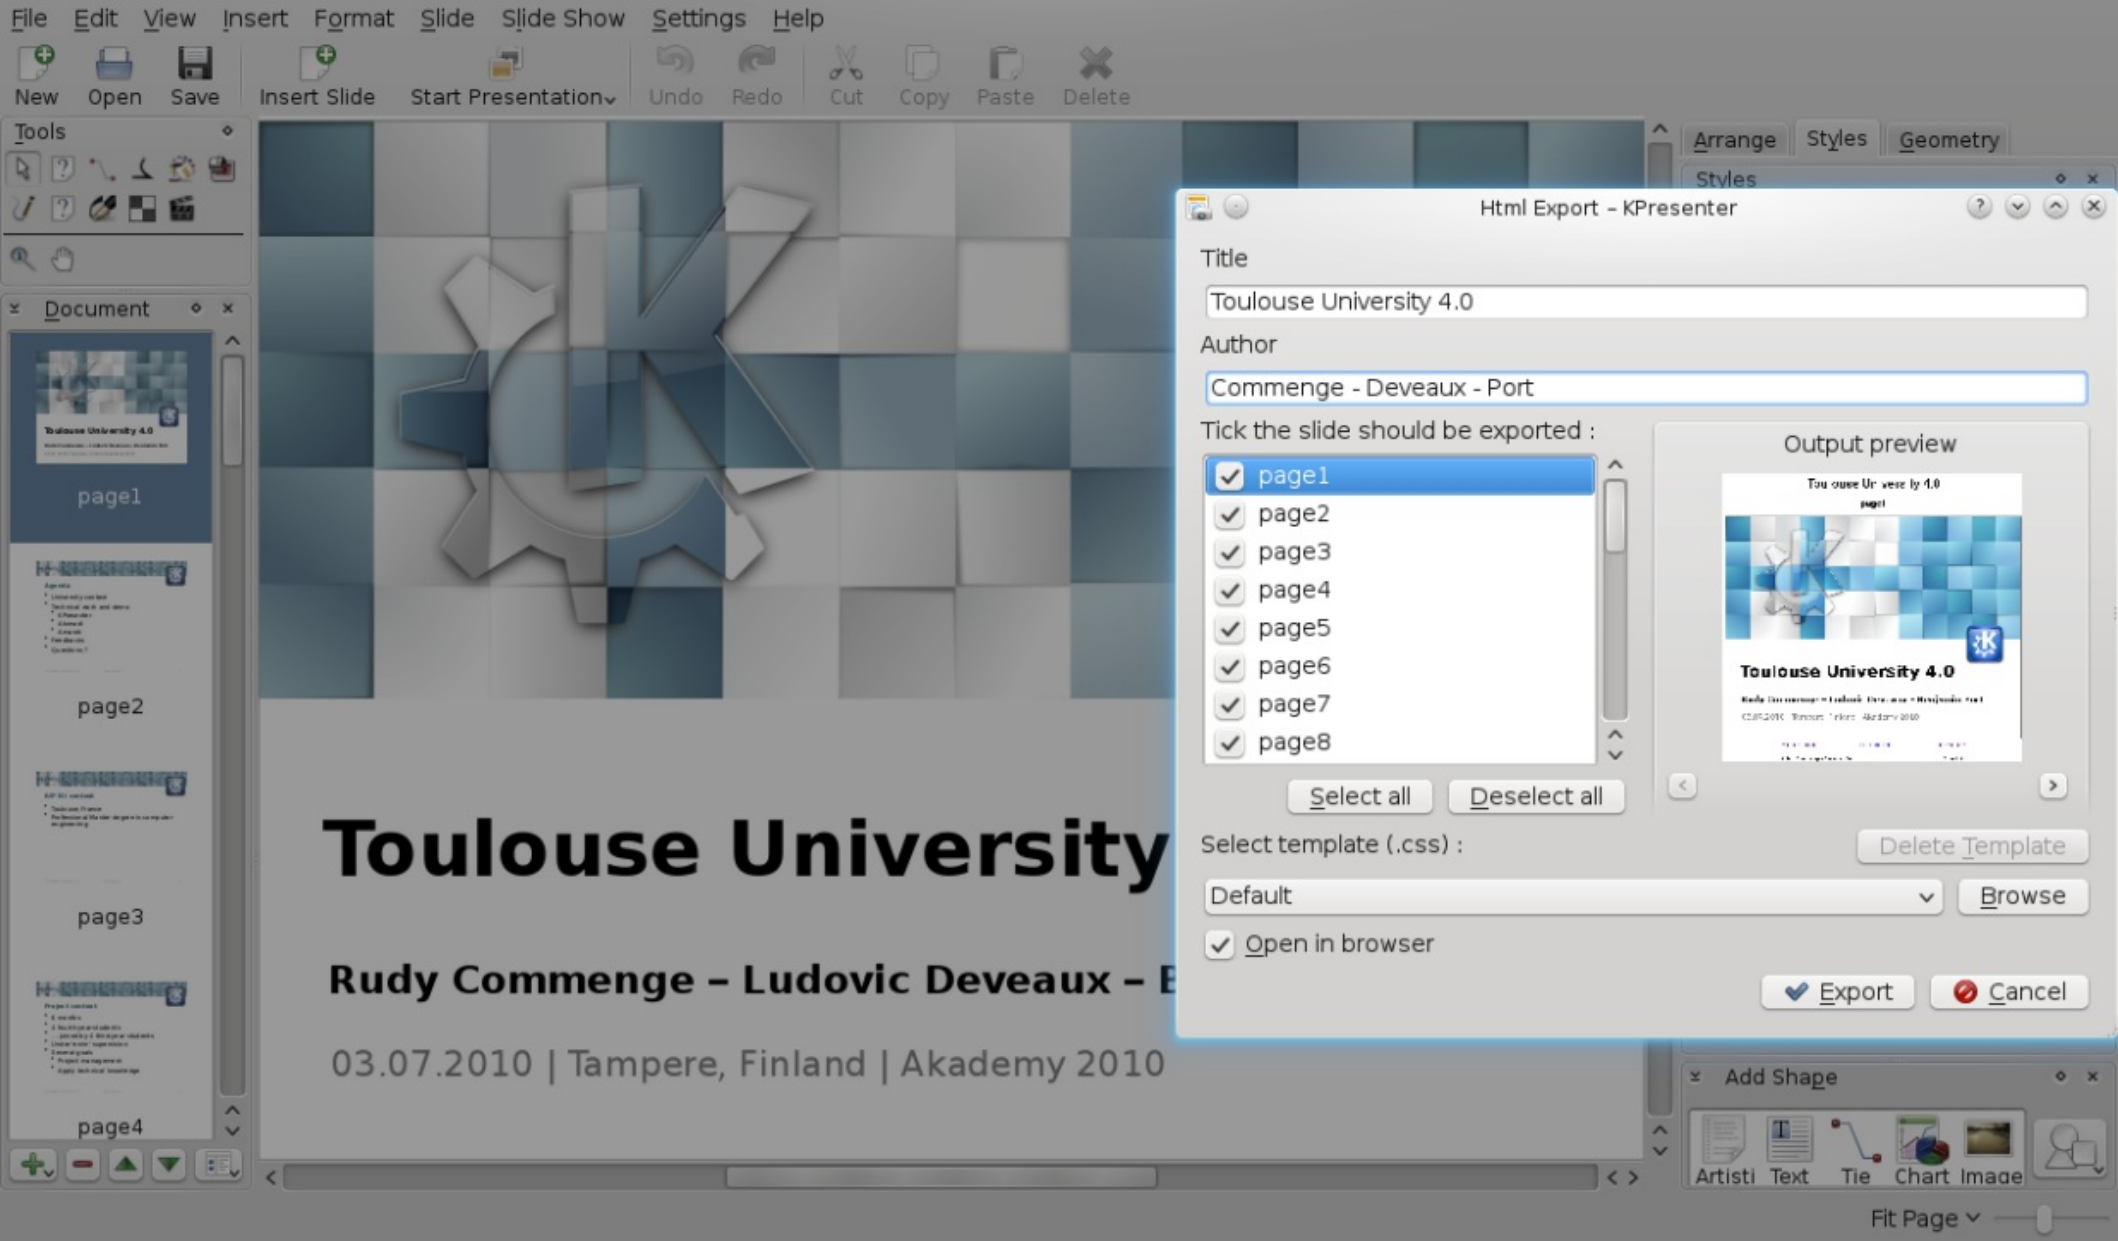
File Edit View Insert Format Slide Slide Show Settings Help

New Open Save Insert Slide Start Presentation Undo Redo Cut Copy Paste Delete

Tools

Document

Toulouse University 4.0

page1

page2

page3

page4

Toulouse University

Rudy Commenge – Ludovic Deveaux – B

03.07.2010 | Tampere, Finland | Akademy 2010

Arrange Styles Geometry

Styles

Html Export – KPresenter

Title

Toulouse University 4.0

Author

Commenge - Deveaux - Port

Tick the slide should be exported :

page1
page2
page3
page4
page5
page6
page7
page8

Select all Deselect all

Output preview

Toulouse University 4.0
page1

Toulouse University 4.0

Select template (.css) :

Delete Template

Default

Browse

Open in browser

Export Cancel

Add Shape

Artisti Text Tie Chart Image

Fit Page